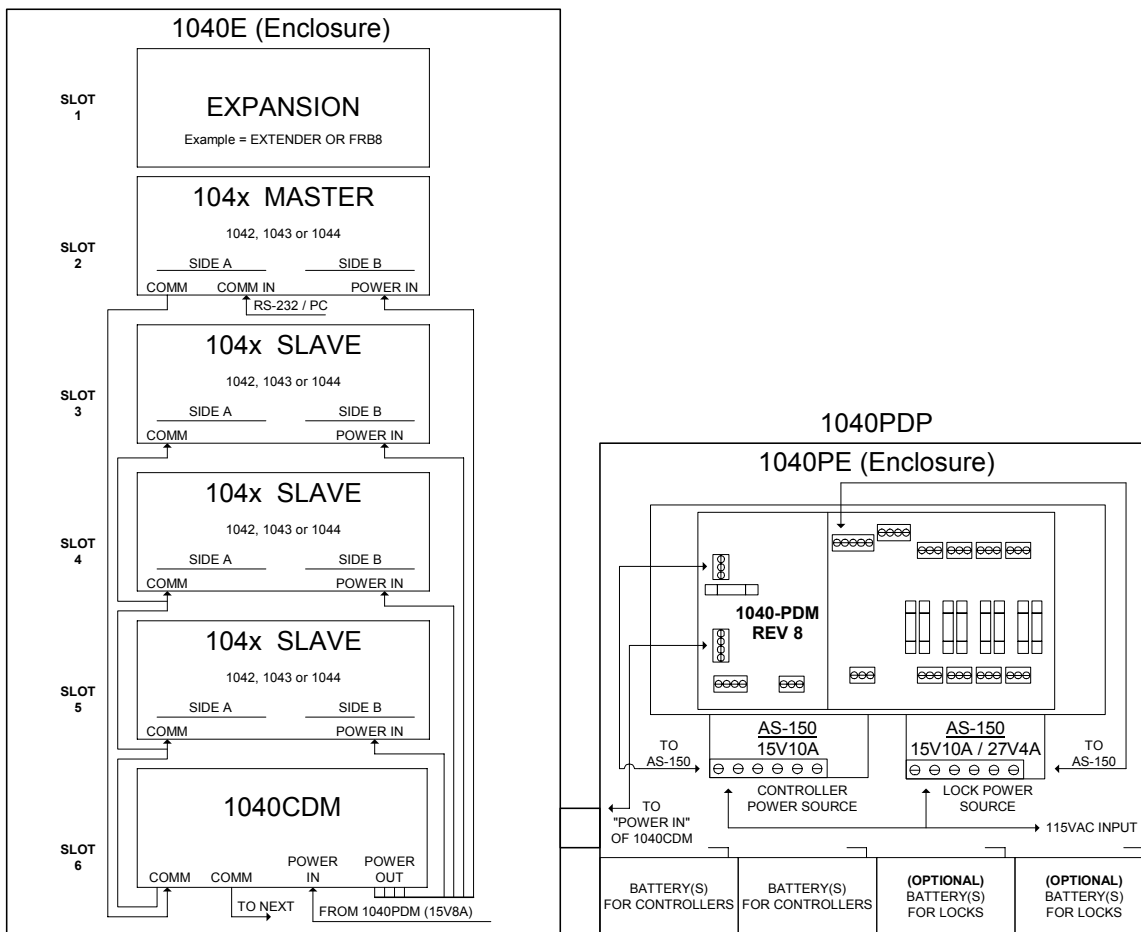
1040E (Enclosure)

SLOT 1

EXPANSION

Example = EXTENDER OR FRB8

SLOT 2

104x MASTER

1042, 1043 or 1044

SIDE A SIDE B

COMM COMM IN POWER IN

RS-232 / PC

SLOT 3

104x SLAVE

1042, 1043 or 1044

SIDE A SIDE B

COMM POWER IN

SLOT 4

104x SLAVE

1042, 1043 or 1044

SIDE A SIDE B

COMM POWER IN

SLOT 5

104x SLAVE

1042, 1043 or 1044

SIDE A SIDE B

COMM POWER IN

SLOT 6

1040CDM

COMM COMM POWER IN POWER OUT

TO NEXT

FROM 1040PDM (15V8A)

1040PDP

1040PE (Enclosure)

1040-PDM REV 8

TO AS-150

AS-150
15V10A

CONTROLLER POWER SOURCE

AS-150
15V10A / 27V4A

LOCK POWER SOURCE

TO AS-150

TO "POWER IN" OF 1040CDM

115VAC INPUT

BATTERY(S) FOR CONTROLLERS

BATTERY(S) FOR CONTROLLERS

(OPTIONAL) BATTERY(S) FOR LOCKS

(OPTIONAL) BATTERY(S) FOR LOCKS